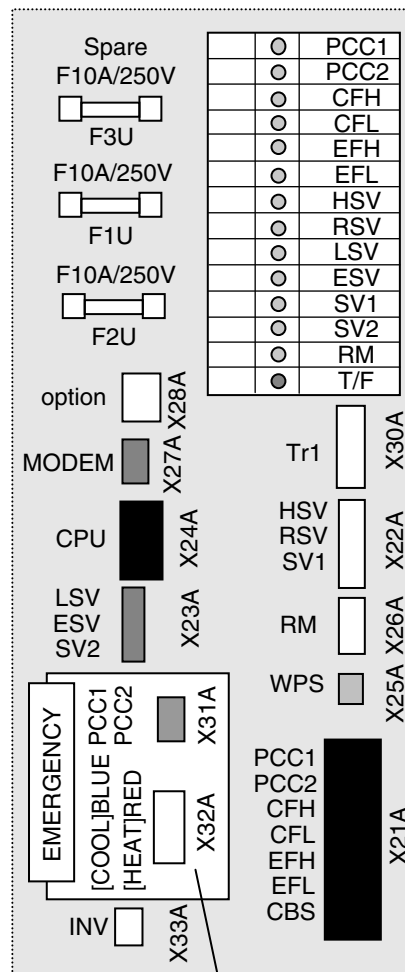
Spare
F10A/250V
F3U
F10A/250V
F1U
F10A/250V
F2U

| | | |
|---|---|---|
| | ○ | PCC1 |
| | ○ | PCC2 |
| | ○ | CFH |
| | ○ | CFL |
| | ○ | EFH |
| | ○ | EFL |
| | ○ | HSV |
| | ○ | RSV |
| | ○ | LSV |
| | ○ | ESV |
| | ○ | SV1 |
| | ○ | SV2 |
| | ○ | RM |
| | ● | T/F |

option X28A
MODEM X27A
CPU X24A
LSV
ESV
SV2
X23A

Tr1 X30A
HSV
RSV
SV1
X22A
RM X26A
WPS X25A

EMERGENCY
PCC1
PCC2
X31A
[COOL]BLUE
[HEAT]RED
X32A

PCC1
PCC2
CFH
CFL
EFH
EFL
CBS
X21A

INV X33A